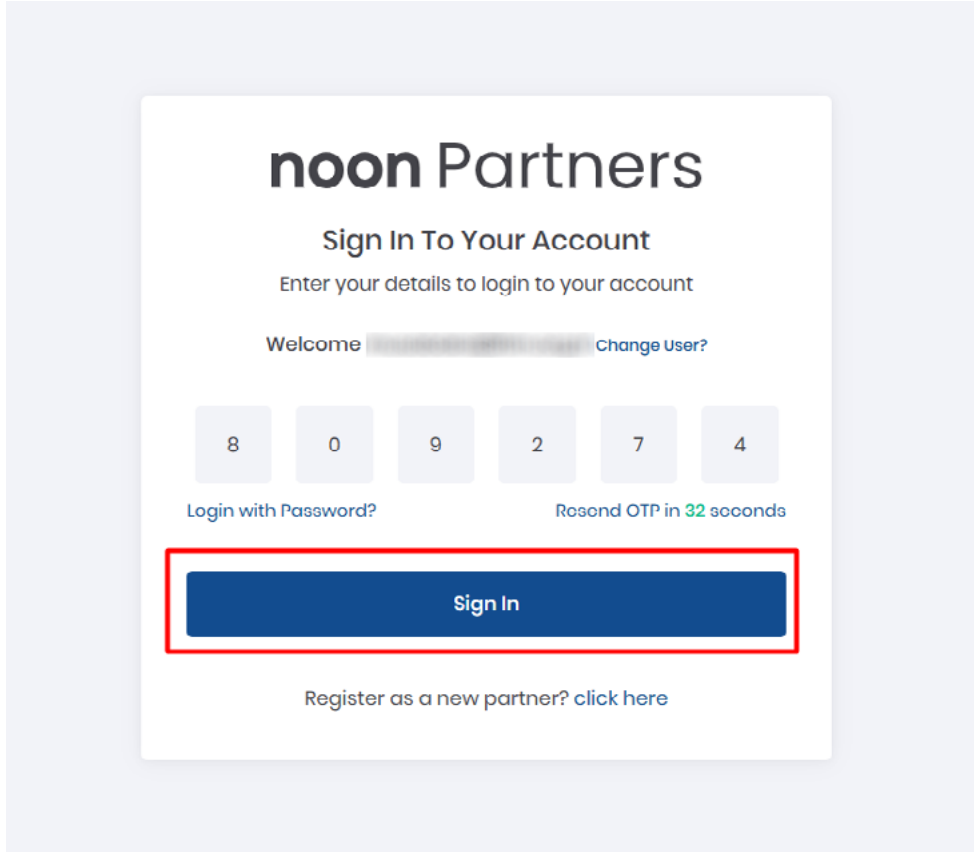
noon Partners

Sign In To Your Account

Enter your details to login to your account

Welcome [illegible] Change User?

8 0 9 2 7 4

Login with Password?

Resend OTP in 32 seconds

Sign In

Register as a new partner? click here